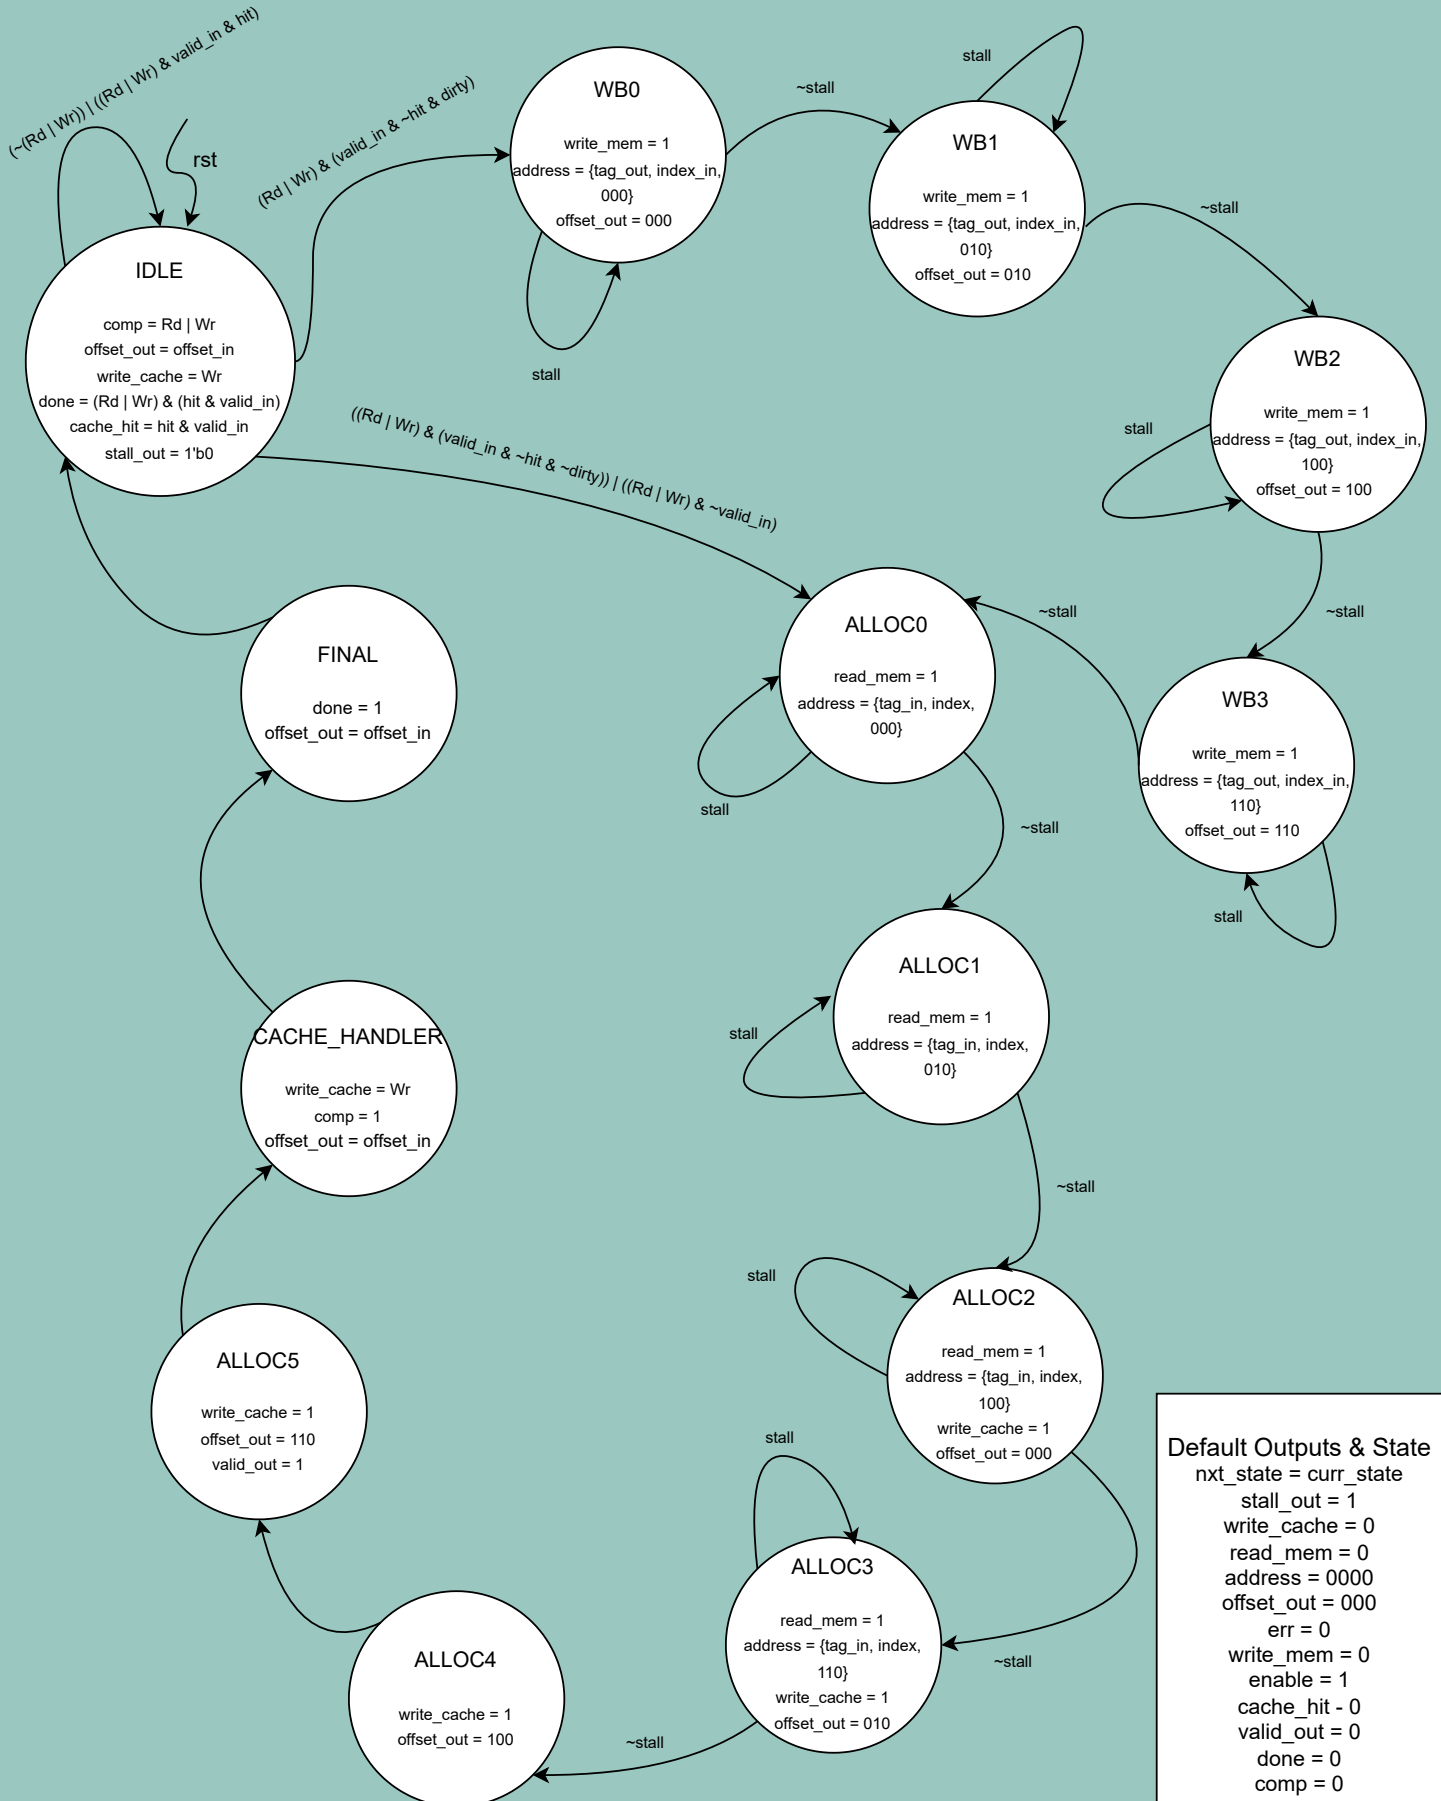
(~(Rd | Wr)) | ((Rd | Wr) & valid_in & hit)

rst

IDLE

comp = Rd | Wr
offset_out = offset_in
write_cache = Wr
done = (Rd | Wr) & (hit & valid_in)
cache_hit = hit & valid_in
stall_out = 1'b0

(Rd | Wr) & (valid_in & ~hit & dirty)

WB0

write_mem = 1
address = {tag_out, index_in, 000}
offset_out = 000

stall

~stall

stall

WB1

write_mem = 1
address = {tag_out, index_in, 010}
offset_out = 010

~stall

WB2

write_mem = 1
address = {tag_out, index_in, 100}
offset_out = 100

stall

((Rd | Wr) & (valid_in & ~hit & ~dirty)) | ((Rd | Wr) & ~valid_in)

~stall

~stall

ALLOC0

read_mem = 1
address = {tag_in, index, 000}

stall

WB3

write_mem = 1
address = {tag_out, index_in, 110}
offset_out = 110

stall

FINAL

done = 1
offset_out = offset_in

~stall

ALLOC1

read_mem = 1
address = {tag_in, index, 010}

stall

CACHE_HANDLER

write_cache = Wr
comp = 1
offset_out = offset_in

~stall

stall

ALLOC2

read_mem = 1
address = {tag_in, index, 100}
write_cache = 1
offset_out = 000

ALLOC5

write_cache = 1
offset_out = 110
valid_out = 1

stall

ALLOC3

read_mem = 1
address = {tag_in, index, 110}
write_cache = 1
offset_out = 010

~stall

ALLOC4

write_cache = 1
offset_out = 100

~stall

Default Outputs & State
nxt_state = curr_state
stall_out = 1
write_cache = 0
read_mem = 0
address = 0000
offset_out = 000
err = 0
write_mem = 0
enable = 1
cache_hit - 0
valid_out = 0
done = 0
comp = 0